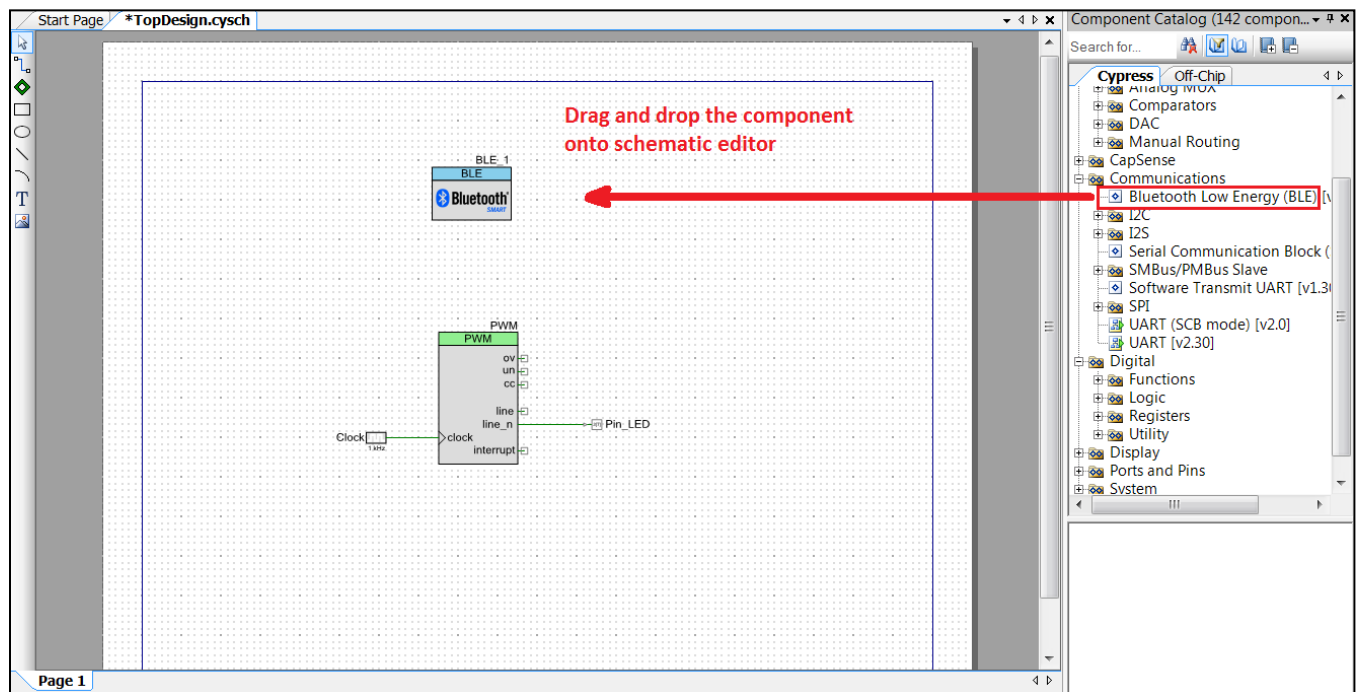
Start Page *TopDesign.cysch

Drag and drop the component onto schematic editor

BLE_1
BLE
Bluetooth SMART

PWM
PWM
ov
un
cc
line
line_n
clock
interrupt
Clock
1 kHz
Pin_LED

Page 1

Component Catalog (142 compon...
Search for...
Cypress Off-Chip
Analog MUX
Comparators
DAC
Manual Routing
CapSense
Communications
Bluetooth Low Energy (BLE) [v
I2C
I2S
Serial Communication Block (
SMBus/PMBus Slave
Software Transmit UART [v1.3
SPI
UART (SCB mode) [v2.0]
UART [v2.30]
Digital
Functions
Logic
Registers
Utility
Display
Ports and Pins
System